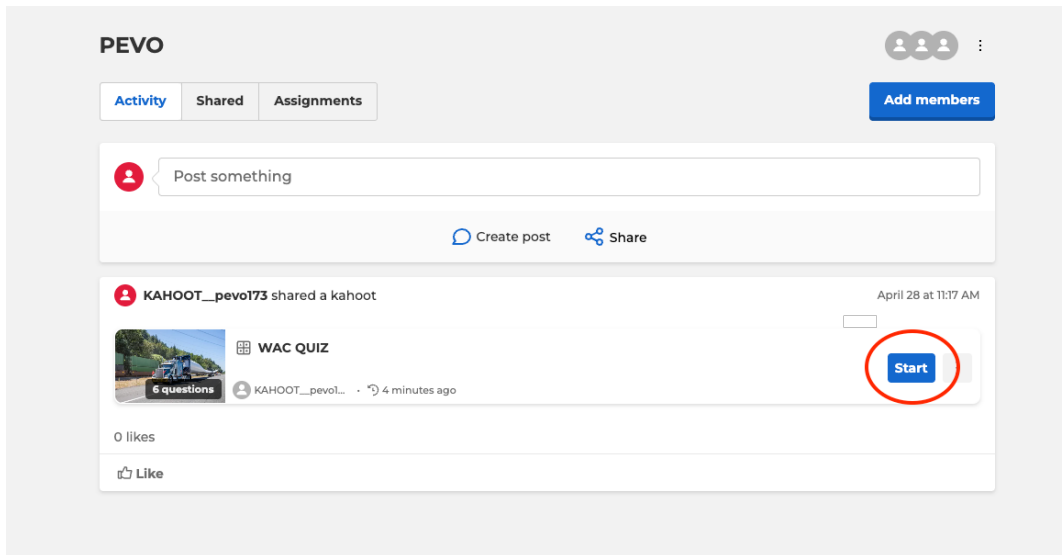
PEVO

Activity Shared Assignments

Add members

Post something

Create post Share

KAHOOT__pevo173 shared a kahoot

April 28 at 11:17 AM

6 questions

WAC QUIZ

KAHOOT__pevo1... • 4 minutes ago

Start

0 likes

Like